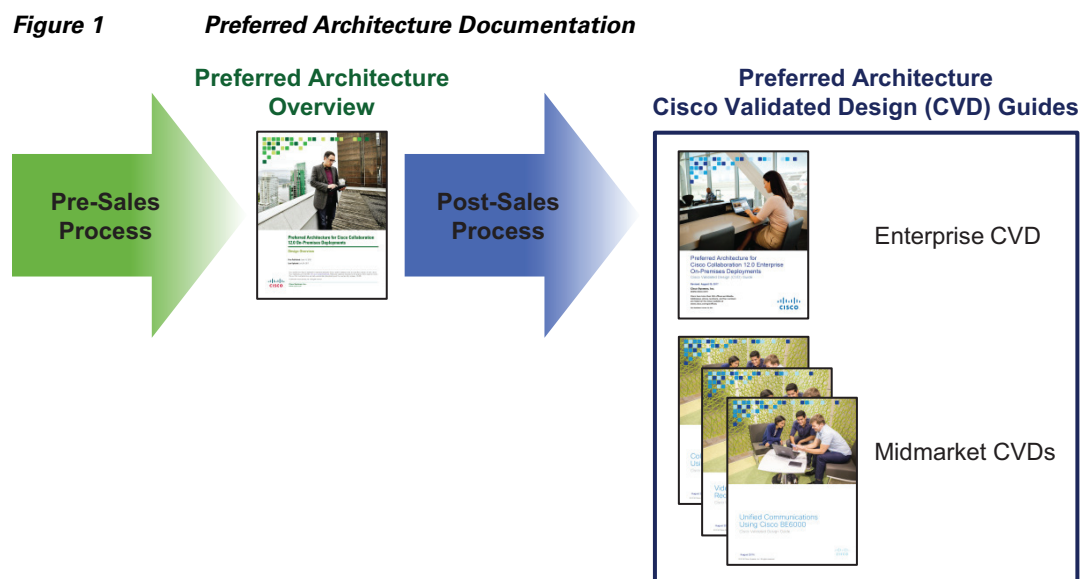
Figure 1 Preferred Architecture Documentation

Preferred Architecture Overview

Pre-Sales Process

Preferred Architecture for Cisco Collaboration 12.0 On-Premises Deployments

Design Overview

Post-Sales Process

Preferred Architecture Cisco Validated Design (CVD) Guides

Preferred Architecture for Cisco Collaboration 12.0 Enterprise On-Premises Deployments

Cisco Validated Design (CVD) Guide

Enterprise CVD

Unified Communications Using Cisco BE6000

Cisco Validated Design Guide

Midmarket CVDs